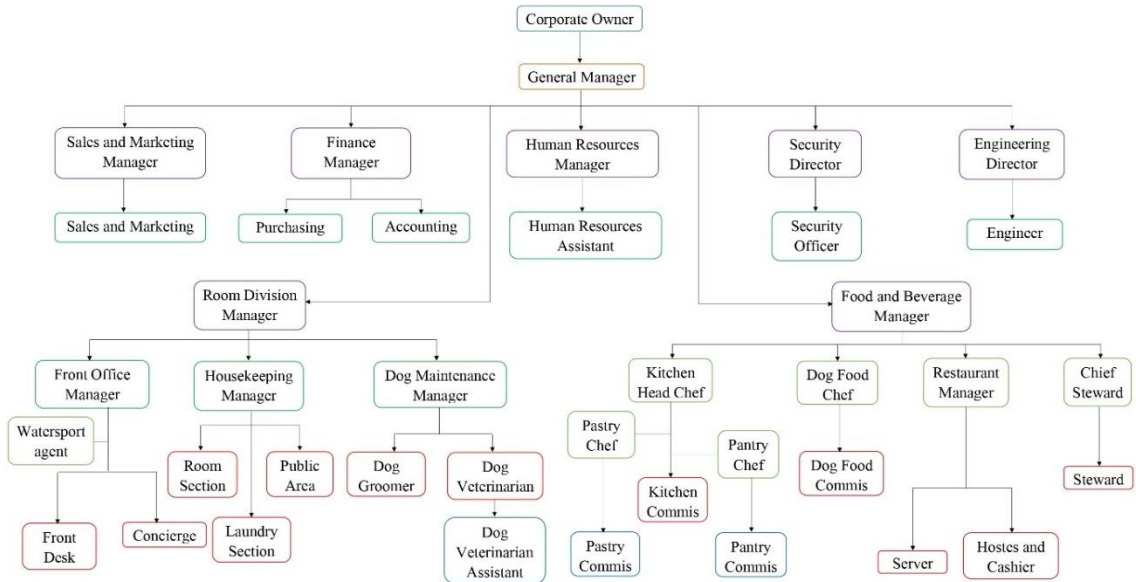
Corporate Owner

General Manager

Sales and Marketing Manager

Sales and Marketing

Finance Manager

Purchasing

Accounting

Human Resources Manager

Human Resources Assistant

Security Director

Security Officer

Engineering Director

Engineer

Room Division Manager

Front Office Manager

Watersport agent

Front Desk

Concierge

Housekeeping Manager

Room Section

Public Area

Laundry Section

Dog Maintenance Manager

Dog Groomer

Dog Veterinarian

Dog Veterinarian Assistant

Food and Beverage Manager

Kitchen Head Chef

Pastry Chef

Pastry Commis

Kitchen Commis

Pantry Chef

Pantry Commis

Dog Food Chef

Dog Food Commis

Restaurant Manager

Server

Hostes and Cashier

Chief Steward

Steward